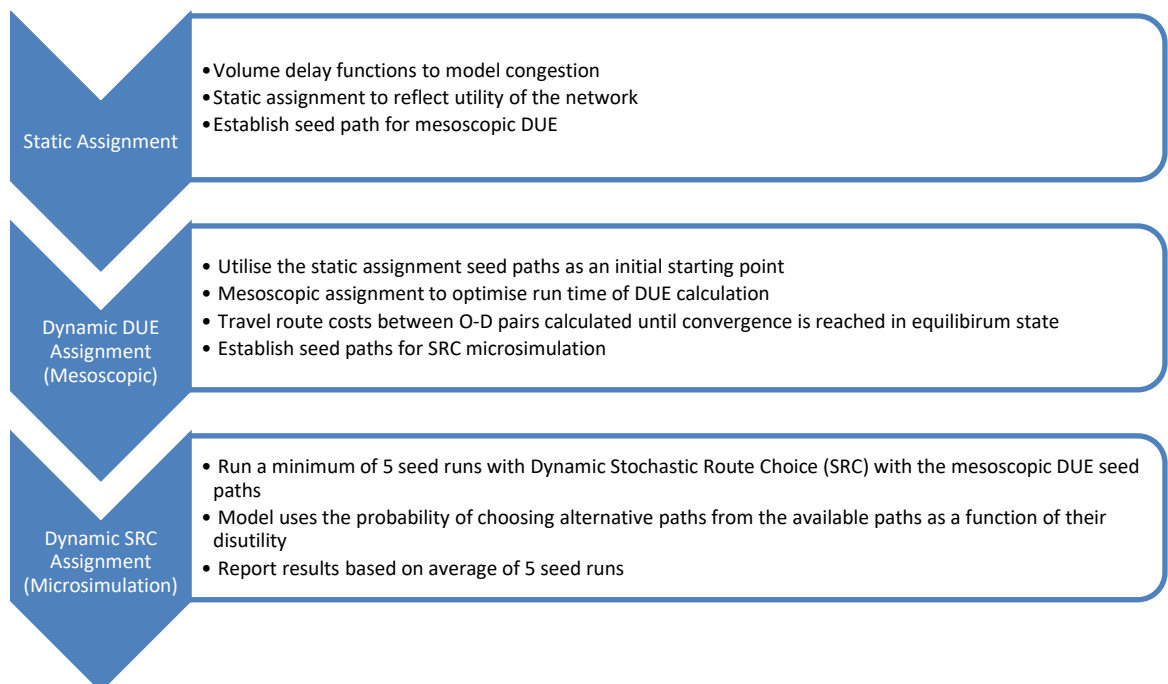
Static Assignment

•Volume delay functions to model congestion
•Static assignment to reflect utility of the network
•Establish seed path for mesoscopic DUE

Dynamic DUE Assignment (Mesoscopic)

• Utilise the static assignment seed paths as an initial starting point
• Mesoscopic assignment to optimise run time of DUE calculation
• Travel route costs between O-D pairs calculated until convergence is reached in equilibirum state
• Establish seed paths for SRC microsimulation

Dynamic SRC Assignment (Microsimulation)

• Run a minimum of 5 seed runs with Dynamic Stochastic Route Choice (SRC) with the mesoscopic DUE seed paths
• Model uses the probability of choosing alternative paths from the available paths as a function of their disutility
• Report results based on average of 5 seed runs